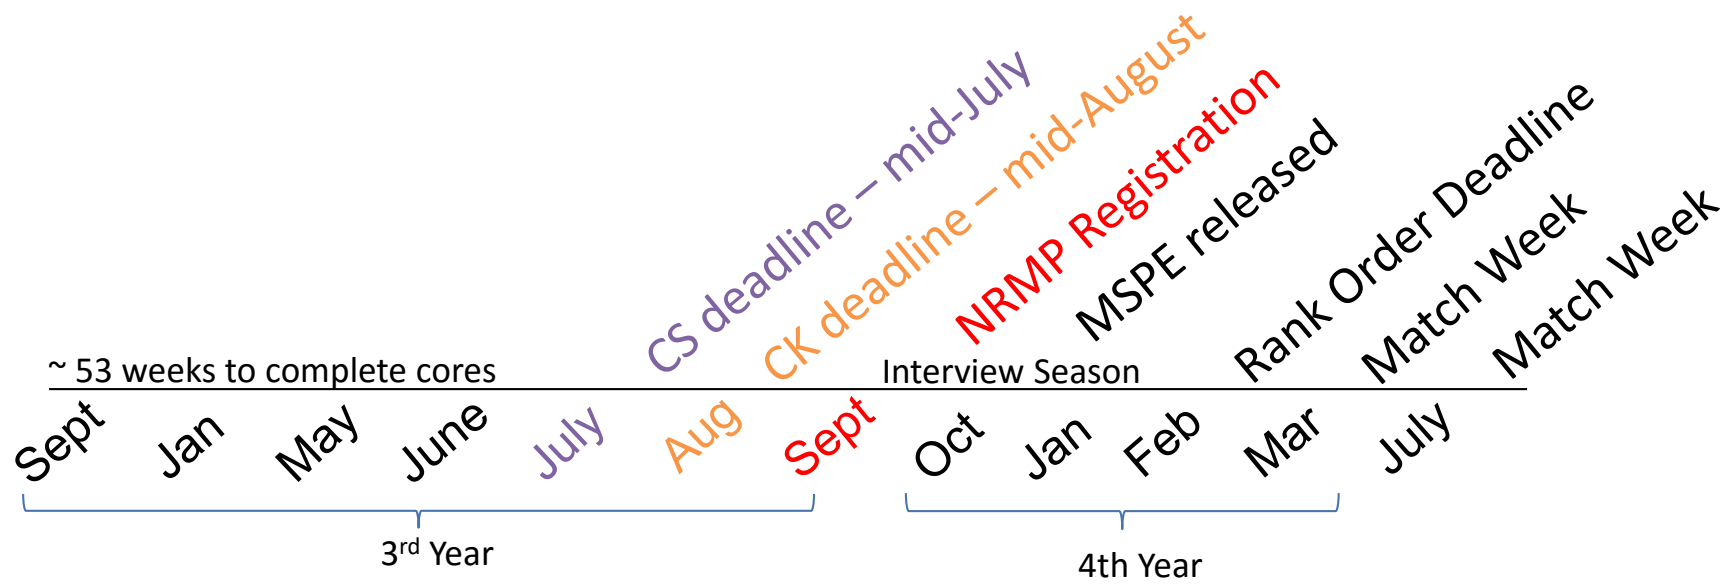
CS deadline – mid-July
CK deadline – mid-August
NRMP Registration
MSPE released
Rank Order Deadline
Match Week
Match Week

~ 53 weeks to complete cores

Interview Season

Sept Jan May June July Aug Sept Oct Jan Feb Mar July

3$^{rd}$ Year

4th Year